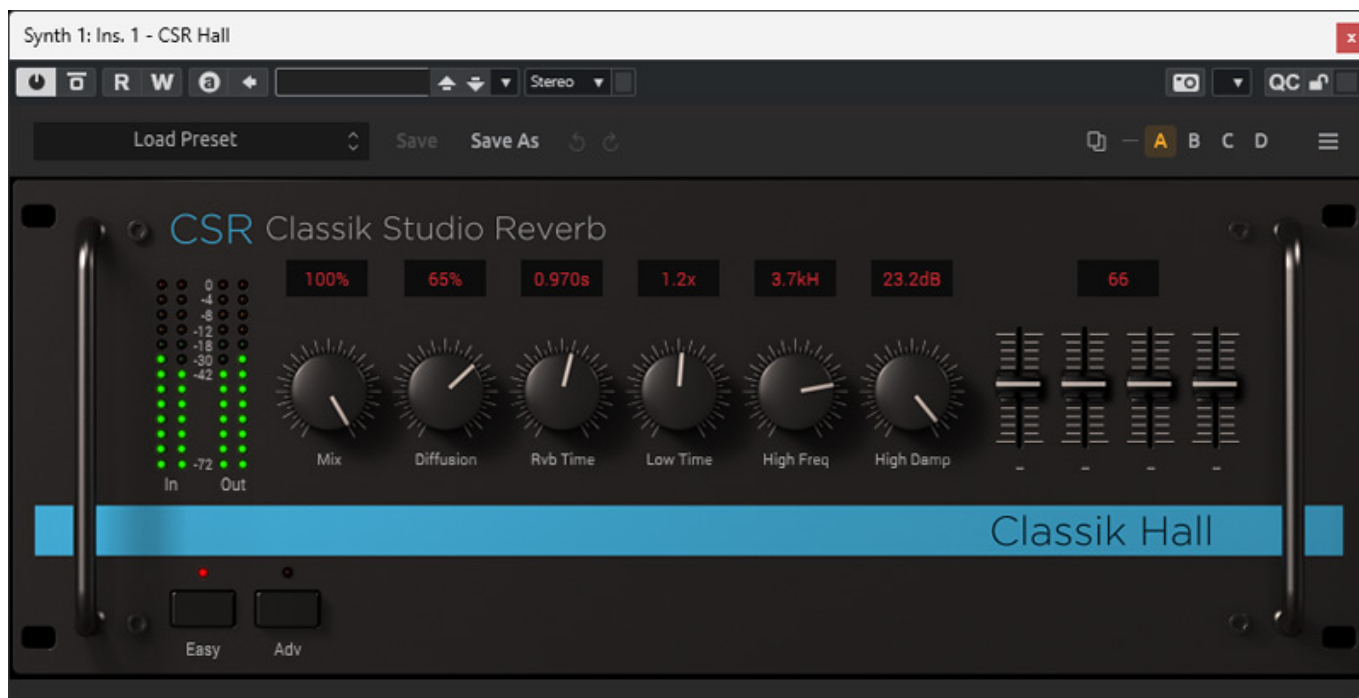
Synth 1: Ins. 1 - CSR Hall

x

R W a

Stereo

QC

Load Preset

Save

Save As

A B C D

CSR Classik Studio Reverb

100%

65%

0.970s

1.2x

3.7kH

23.2dB

66

0
-4
-8
-12
-18
-30
-42
-72

In

Out

Mix

Diffusion

Rvb Time

Low Time

High Freq

High Damp

-

-

-

-

Classik Hall

Easy

Adv